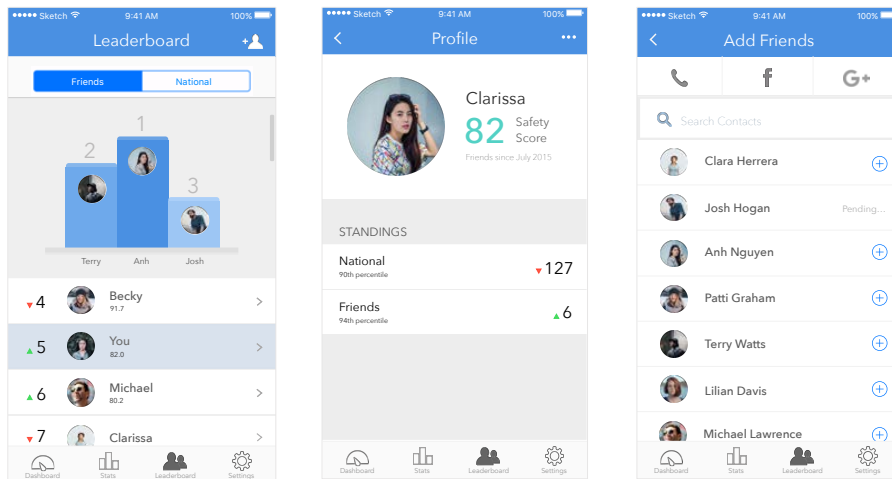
●●●●● Sketch 9:41 AM 100%

Leaderboard

Friends | National

2
1
3

Terry Anh Josh

▼4 Becky 91.7 >
▲5 You 82.0 >
▲6 Michael 80.2 >
▼7 Clarissa >

Dashboard Stats Leaderboard Settings

●●●●● Sketch 9:41 AM 100%

Profile •••

Clarissa
82 Safety Score
Friends since July 2015

STANDINGS

National
90th percentile
▼127

Friends
94th percentile
▲6

Dashboard Stats Leaderboard Settings

●●●●● Sketch 9:41 AM 100%

Add Friends

f G+

Search Contacts

Clara Herrera
Josh Hogan Pending...
Anh Nguyen
Patti Graham
Terry Watts
Lilian Davis
Michael Lawrence

Dashboard Stats Leaderboard Settings